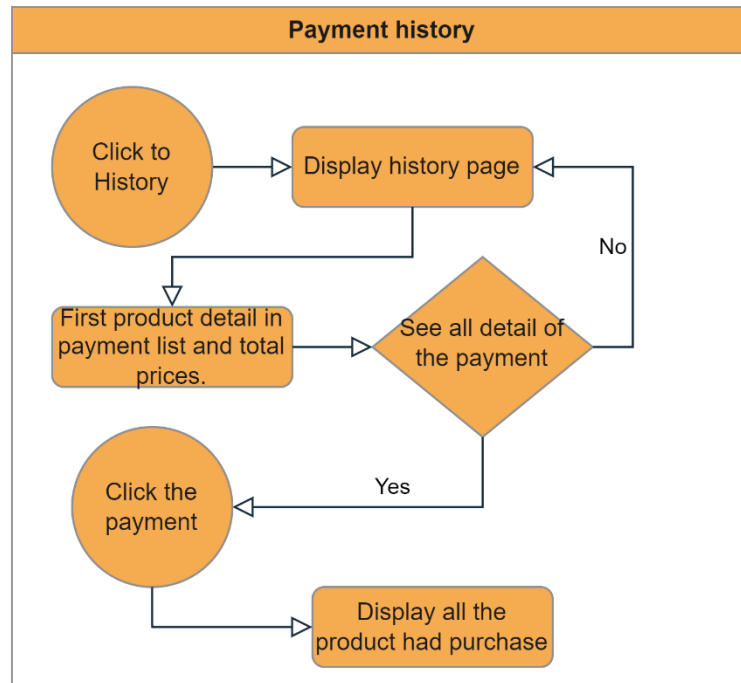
Payment history

Click to History

Display history page

No

First product detail in payment list and total prices.

See all detail of the payment

Yes

Click the payment

Display all the product had purchase